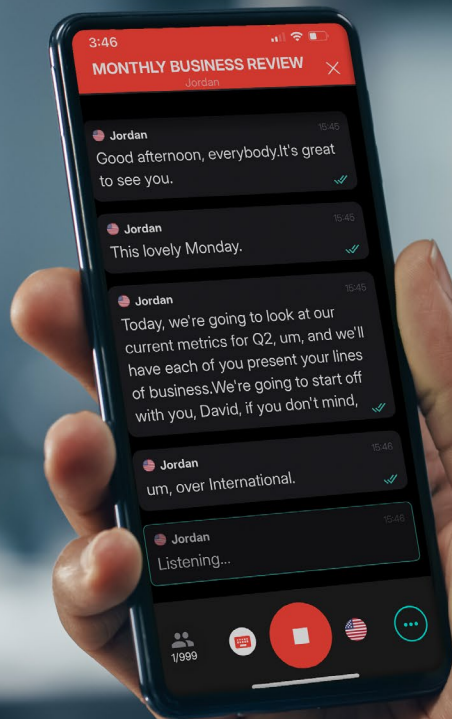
3:46

MONTHLY BUSINESS REVIEW
Jordan

Jordan
15:45
Good afternoon, everybody.It's great to see you.

Jordan
15:45
This lovely Monday.

Jordan
15:45
Today, we're going to look at our current metrics for Q2, um, and we'll have each of you present your lines of business.We're going to start off with you, David, if you don't mind,

Jordan
15:46
um, over International.

Jordan
15:46
Listening...

1/999